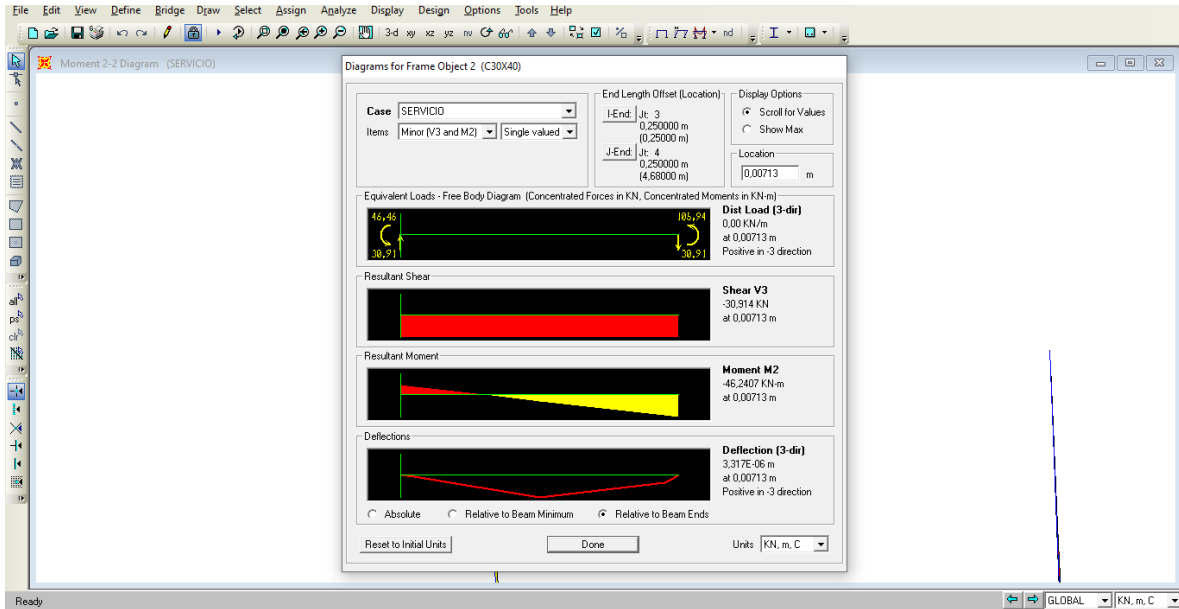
File Edit View Define Bridge Draw Select Assign Analyze Display Design Options Tools Help

3-d xy xz yz nv nd

Moment 2-2 Diagram (SERVICIO)

Diagrams for Frame Object 2 (C30X40)

Case SERVICIO
Items Minor (V3 and M2) Single valued

End Length Offset (Location)
I-End: Jt: 3
0,250000 m
(0,25000 m)
J-End: Jt: 4
0,250000 m
(4,68000 m)

Display Options
Scroll for Values
Show Max

Location
0,00713 m

Equivalent Loads - Free Body Diagram (Concentrated Forces in KN, Concentrated Moments in KN-m)
46,46
105,94
30,91
30,91
Dist Load (3-dir)
0,00 KN/m
at 0,00713 m
Positive in -3 direction

Resultant Shear
Shear V3
-30,914 KN
at 0,00713 m

Resultant Moment
Moment M2
-46,2407 KN-m
at 0,00713 m

Deflections
Deflection (3-dir)
3,317E-06 m
at 0,00713 m
Positive in -3 direction

Absolute Relative to Beam Minimum Relative to Beam Ends

Reset to Initial Units
Done
Units KN, m, C

Ready
GLOBAL
KN, m, C